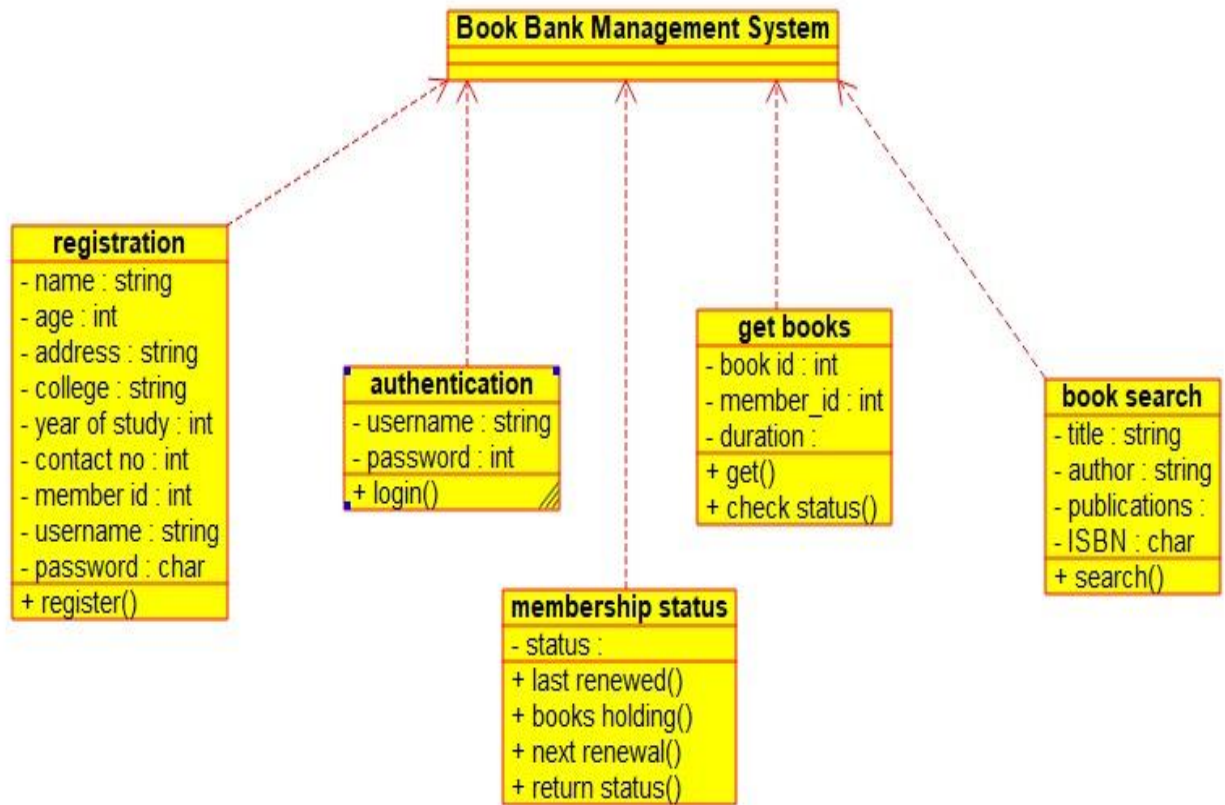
Book Bank Management System

registration
- name : string
- age : int
- address : string
- college : string
- year of study : int
- contact no : int
- member id : int
- username : string
- password : char
+ register()

authentication
- username : string
- password : int
+ login()

get books
- book id : int
- member_id : int
- duration :
+ get()
+ check status()

book search
- title : string
- author : string
- publications :
- ISBN : char
+ search()

membership status
- status :
+ last renewed()
+ books holding()
+ next renewal()
+ return status()